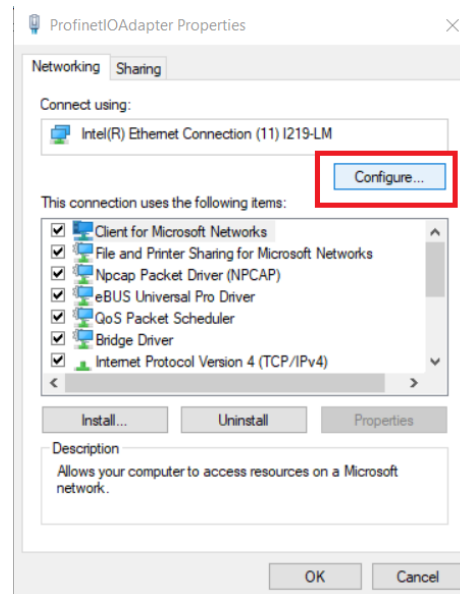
ProfinetIOAdapter Properties

Networking Sharing

Connect using:

Intel(R) Ethernet Connection (11) I219-LM

Configure...

This connection uses the following items:

Client for Microsoft Networks
File and Printer Sharing for Microsoft Networks
Npcap Packet Driver (NPCAP)
eBUS Universal Pro Driver
QoS Packet Scheduler
Bridge Driver
Internet Protocol Version 4 (TCP/IPv4)

Install... Uninstall Properties

Description
Allows your computer to access resources on a Microsoft network.

OK Cancel